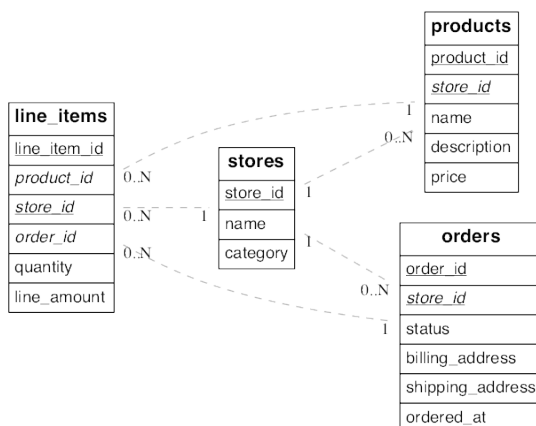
products

product_id

store_id

name

description

price

line_items

line_item_id

product_id

store_id

order_id

quantity

line_amount

stores

store_id

name

category

orders

order_id

store_id

status

billing_address

shipping_address

ordered_at

1

0..N

0..N

1

0..N

1

1

0..N

0..N

1